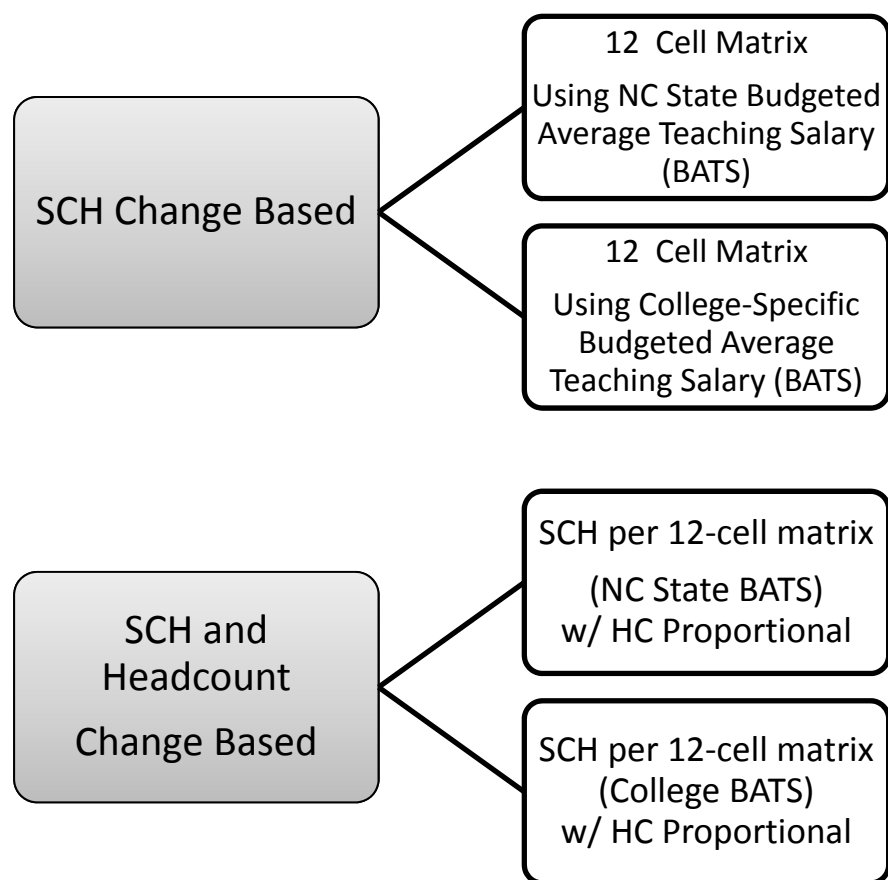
SCH Change Based

12 Cell Matrix

Using NC State Budgeted Average Teaching Salary (BATS)

12 Cell Matrix

Using College-Specific Budgeted Average Teaching Salary (BATS)

SCH and Headcount

Change Based

SCH per 12-cell matrix

(NC State BATS) w/ HC Proportional

SCH per 12-cell matrix (College BATS) w/ HC Proportional